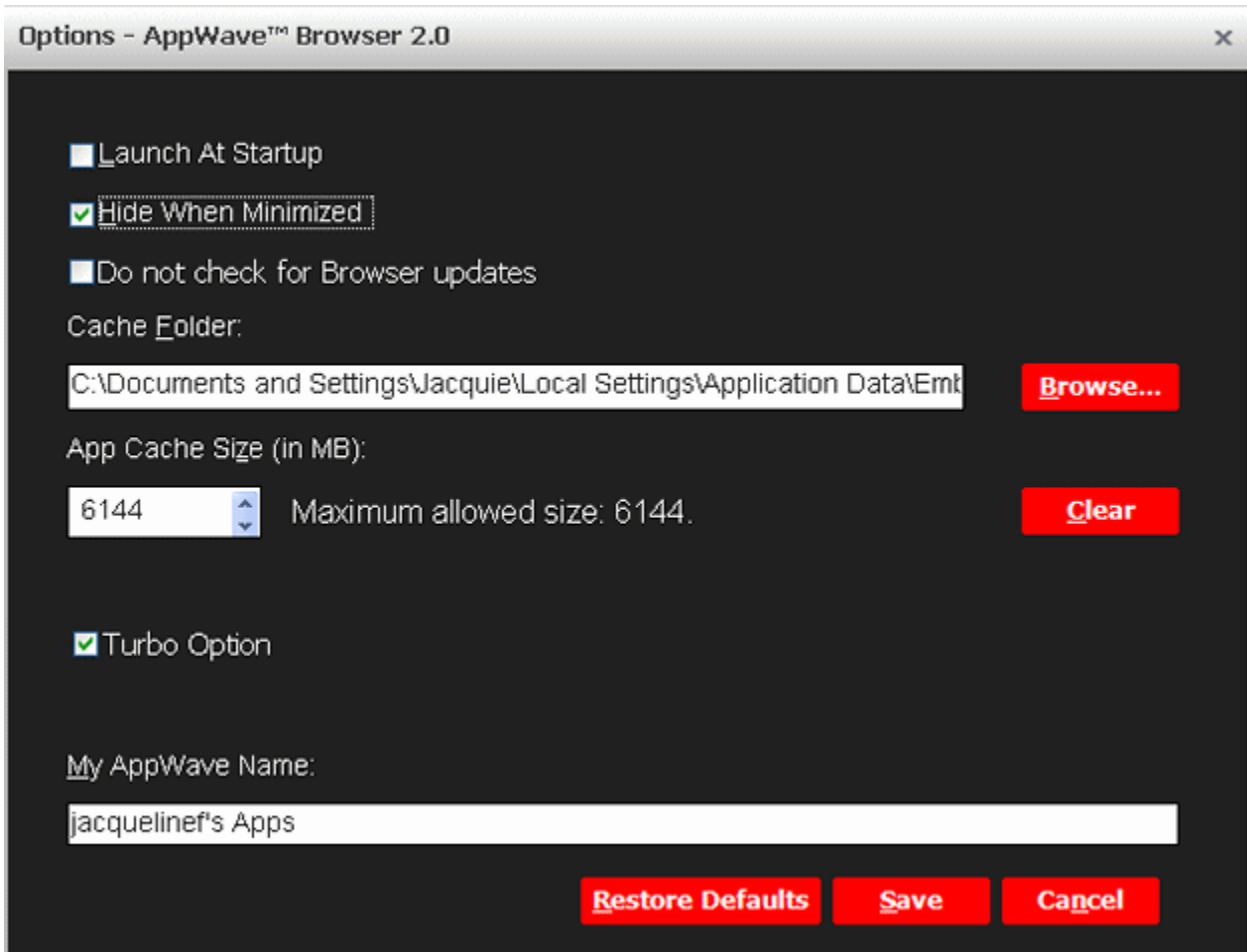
Options - AppWave™ Browser 2.0

×

Launch At Startup

Hide When Minimized

Do not check for Browser updates

Cache Folder:

C:\Documents and Settings\Jacquie\Local Settings\Application Data\Emb

Browse...

App Cache Size (in MB):

6144

Maximum allowed size: 6144.

Clear

Turbo Option

My AppWave Name:

jacquelinef's Apps

Restore Defaults

Save

Cancel